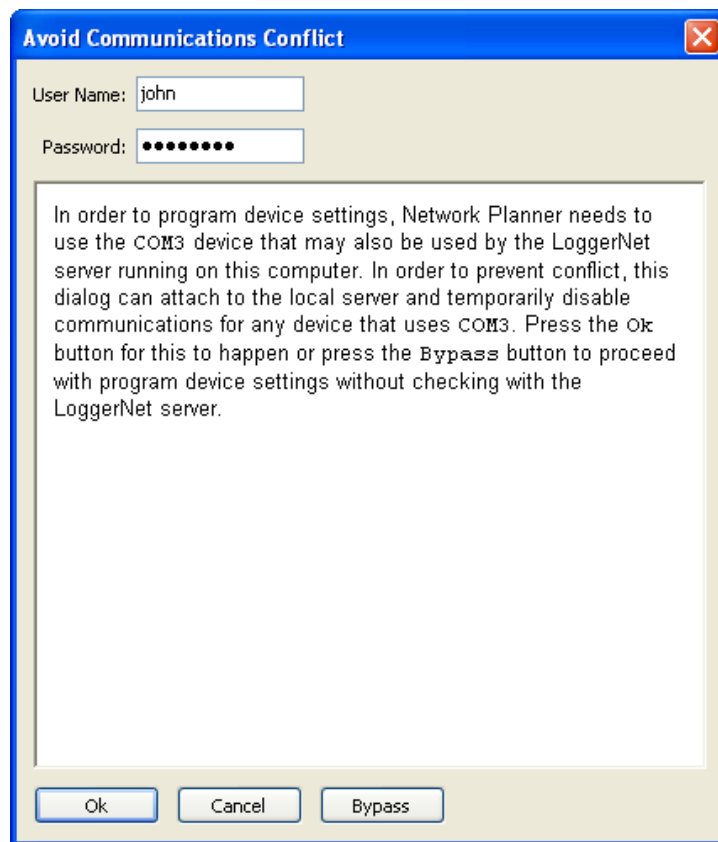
Avoid Communications Conflict

User Name: john

Password: ••••••••

In order to program device settings, Network Planner needs to use the COM3 device that may also be used by the LoggerNet server running on this computer. In order to prevent conflict, this dialog can attach to the local server and temporarily disable communications for any device that uses COM3. Press the Ok button for this to happen or press the Bypass button to proceed with program device settings without checking with the LoggerNet server.

Ok Cancel Bypass